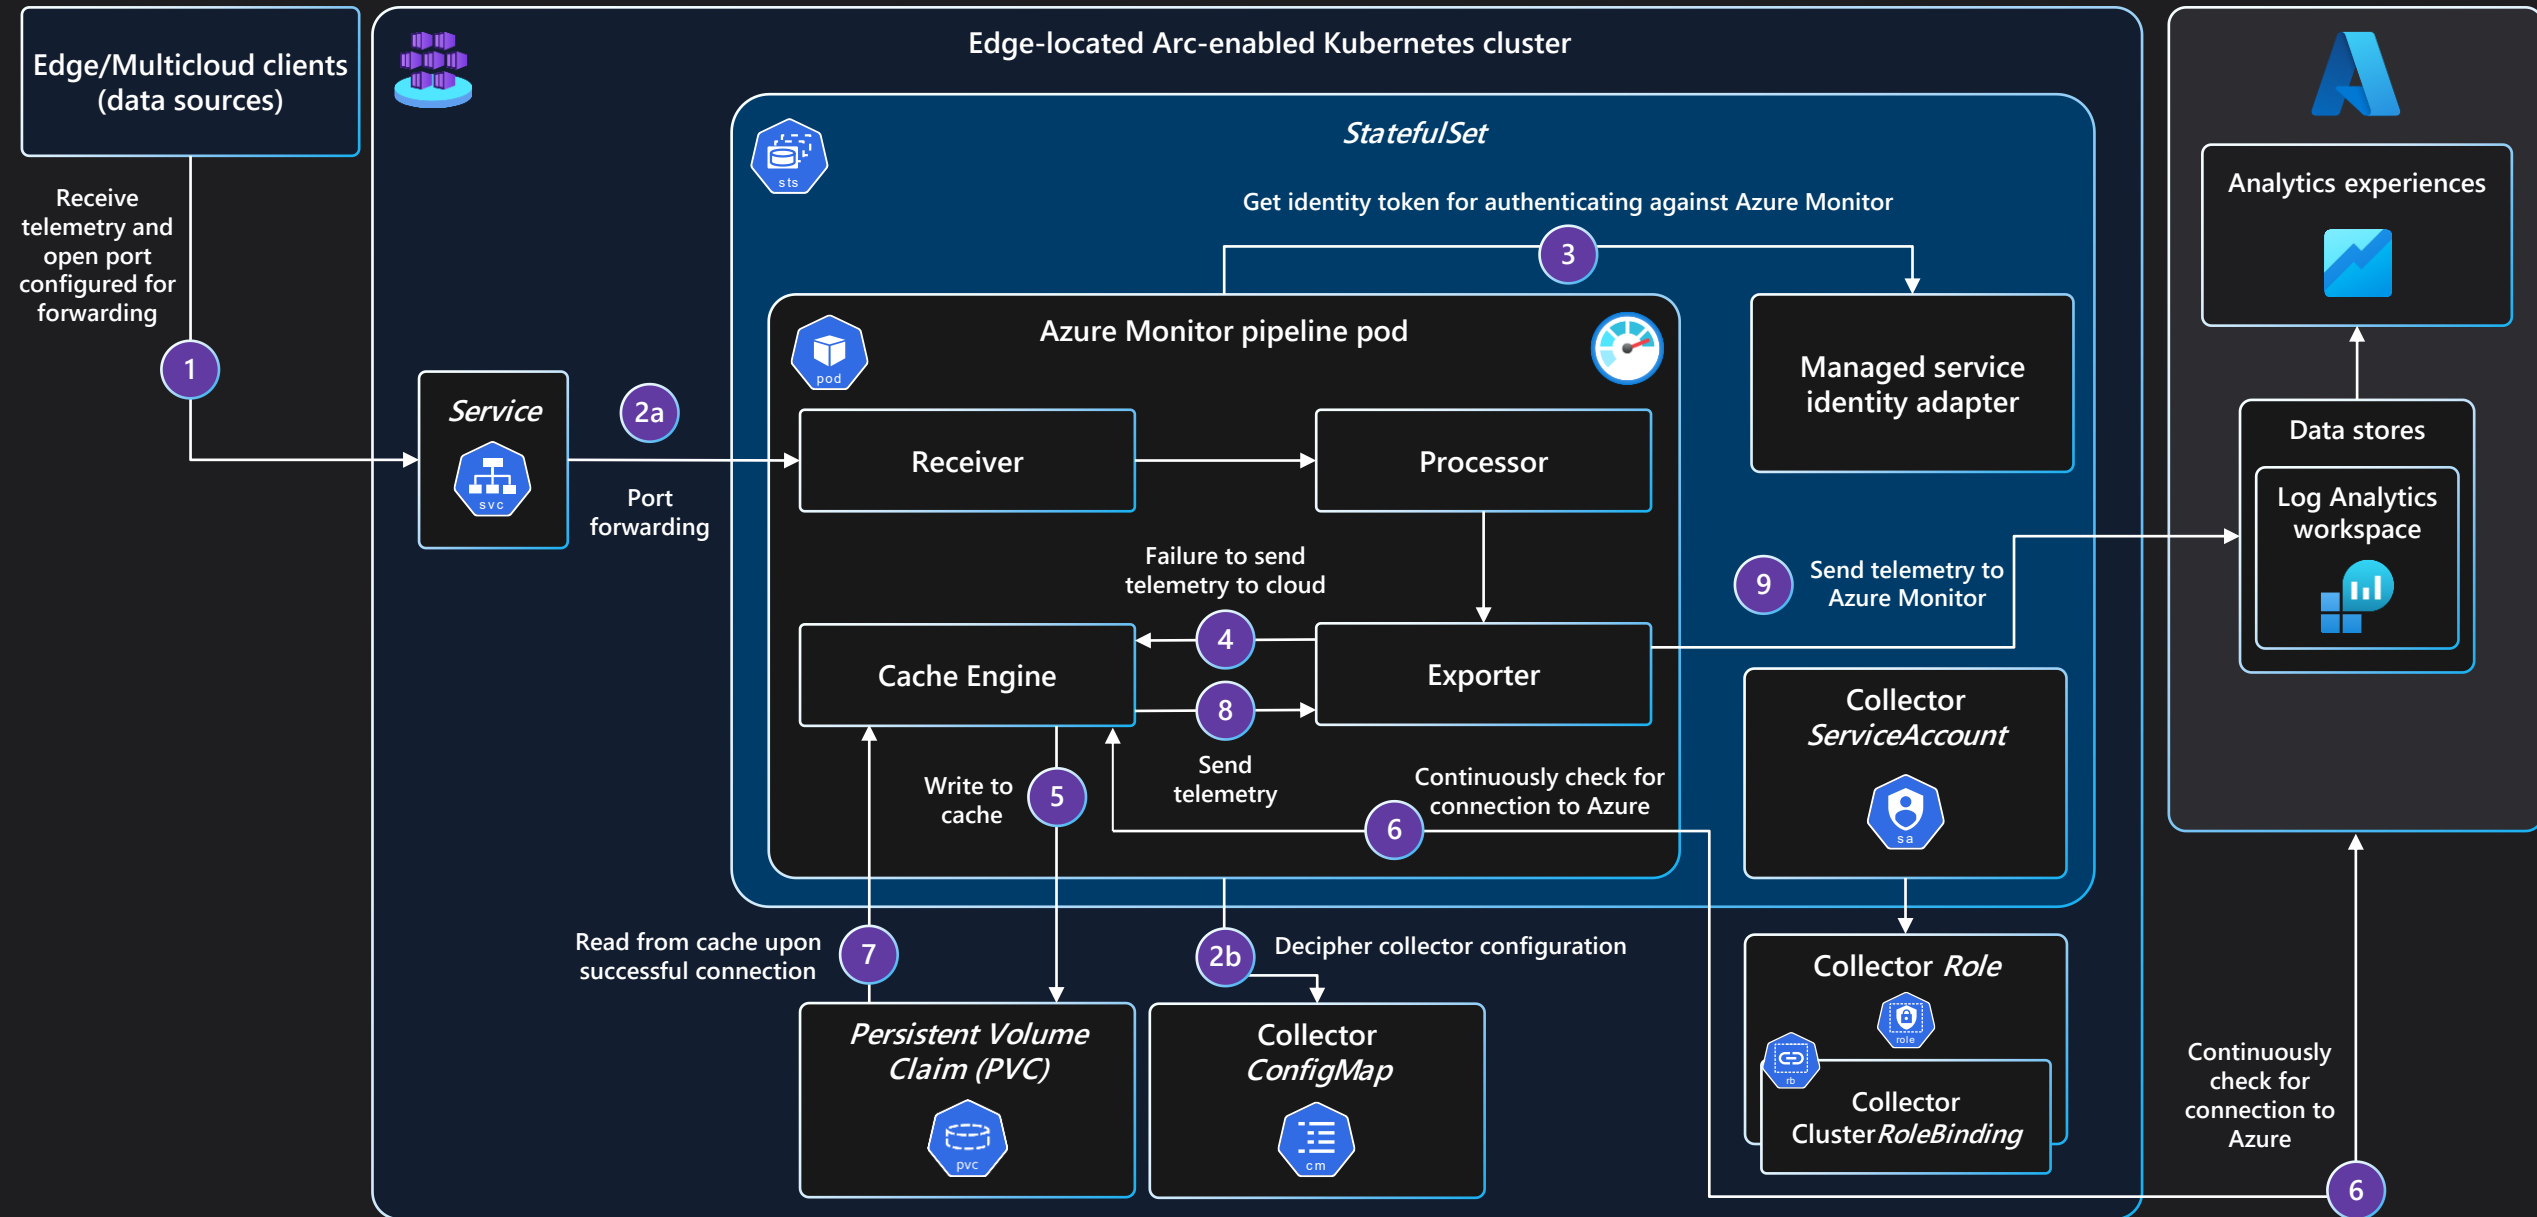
Edge/Multicloud clients (data sources)

Receive telemetry and open port configured for forwarding

1

Edge-located Arc-enabled Kubernetes cluster

StatefulSet

sts

Get identity token for authenticating against Azure Monitor

3

Service

svc

2a

Port forwarding

Azure Monitor pipeline pod

pod

Receiver

Processor

Managed service identity adapter

Failure to send telemetry to cloud

Cache Engine

4

Exporter

8

9

Send telemetry to Azure Monitor

Write to cache

5

Send telemetry

Continuously check for connection to Azure

6

Collector ServiceAccount

sa

Read from cache upon successful connection

7

2b

Decipher collector configuration

Persistent Volume Claim (PVC)

pvc

Collector ConfigMap

cm

Collector Role

role

rb

Collector ClusterRoleBinding

Analytics experiences

Data stores

Log Analytics workspace

Continuously check for connection to Azure

6